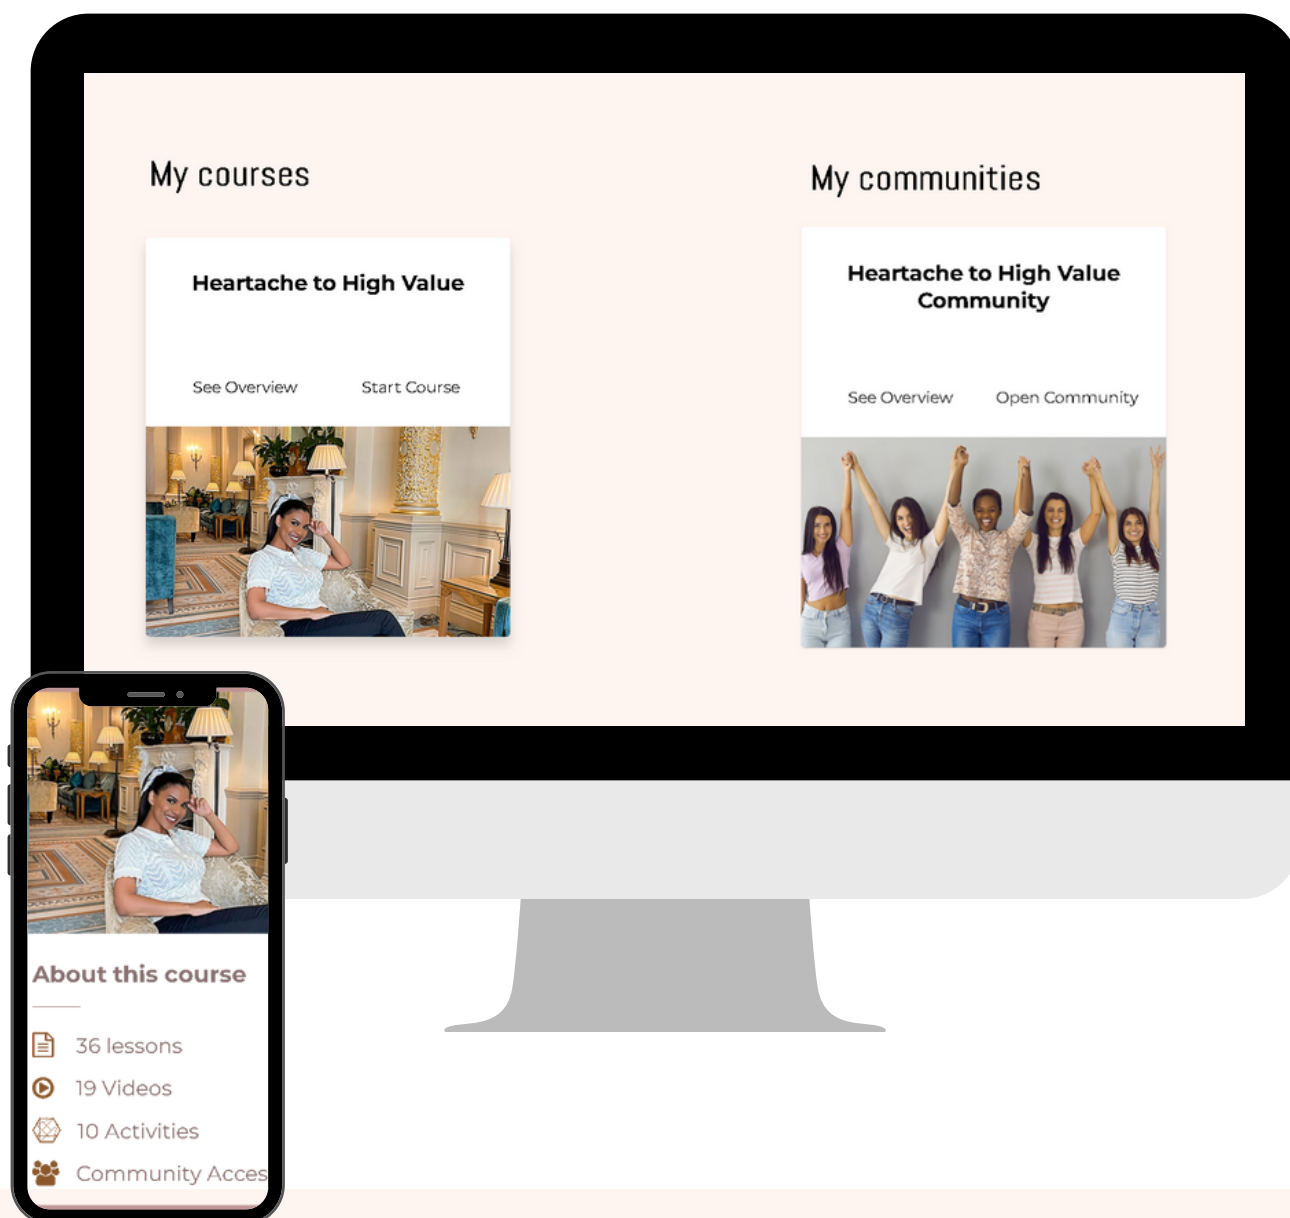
My courses

Heartache to High Value

See Overview

Start Course

My communities

Heartache to High Value Community

See Overview

Open Community

About this course

36 lessons

19 Videos

10 Activities

Community Acces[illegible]